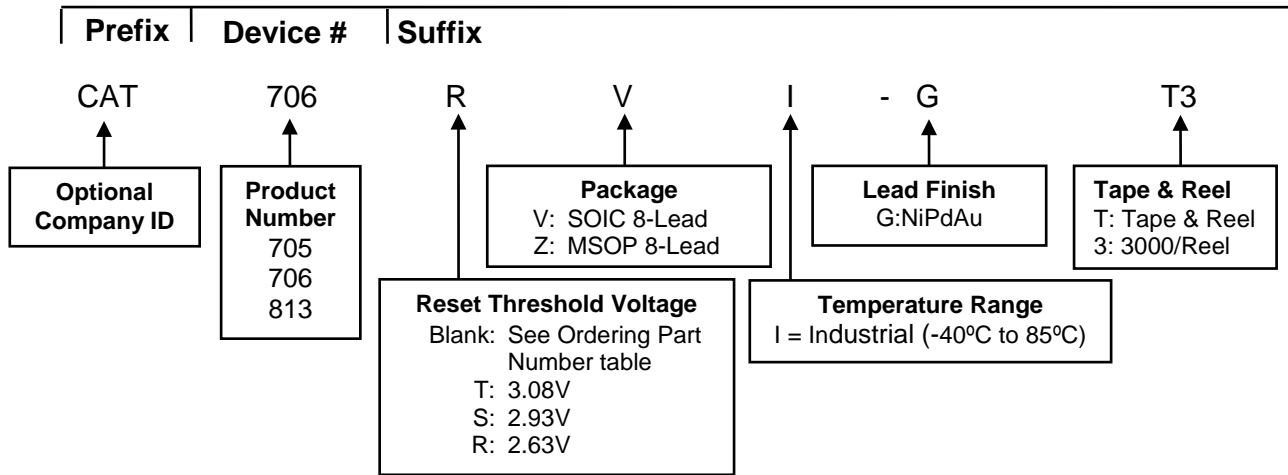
Prefix | Device # | Suffix

CAT 706 R V I - G T3

Optional Company ID

Product Number
705
706
813

Reset Threshold Voltage
Blank: See Ordering Part Number table
T: 3.08V
S: 2.93V
R: 2.63V

Package
V: SOIC 8-Lead
Z: MSOP 8-Lead

Temperature Range
I = Industrial (-40ºC to 85ºC)

Lead Finish
G:NiPdAu

Tape & Reel
T: Tape & Reel
3: 3000/Reel